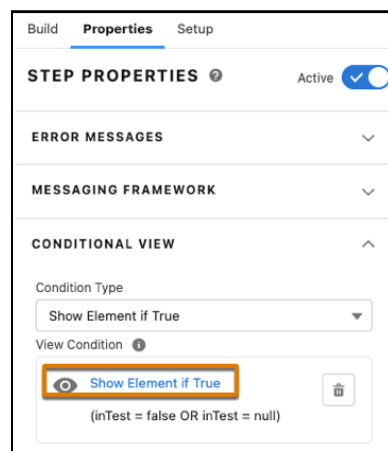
Build Properties Setup

STEP PROPERTIES

Active

ERROR MESSAGES

MESSAGING FRAMEWORK

CONDITIONAL VIEW

Condition Type

Show Element if True

View Condition

Show Element if True

(inTest = false OR inTest = null)